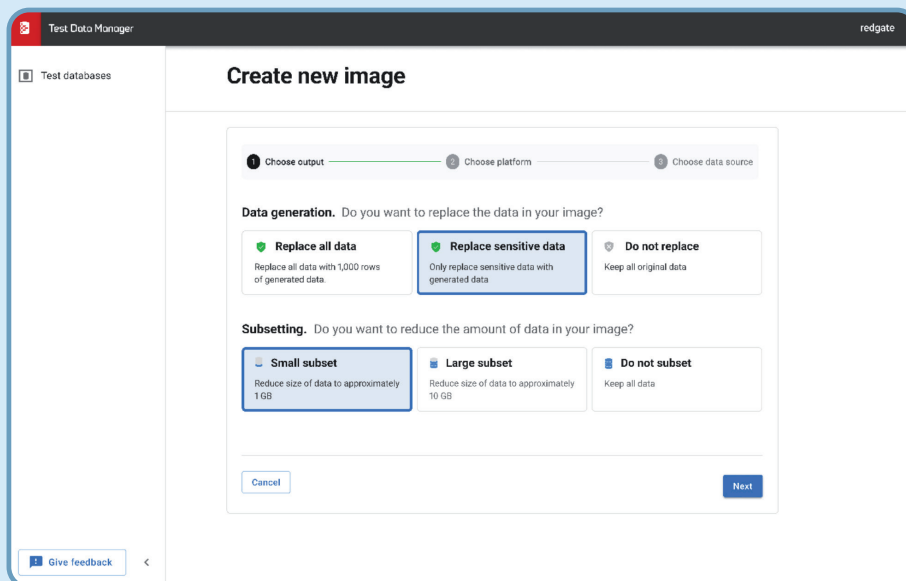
Test Data Manager

redgate

Test databases

Create new image

1 Choose output

2 Choose platform

3 Choose data source

**Data generation.** Do you want to replace the data in your image?

Replace all data
Replace all data with 1,000 rows of generated data.

Replace sensitive data
Only replace sensitive data with generated data

Do not replace
Keep all original data

**Subsetting.** Do you want to reduce the amount of data in your image?

Small subset
Reduce size of data to approximately 1 GB

Large subset
Reduce size of data to approximately 10 GB

Do not subset
Keep all data

Cancel

Next

Give feedback

<